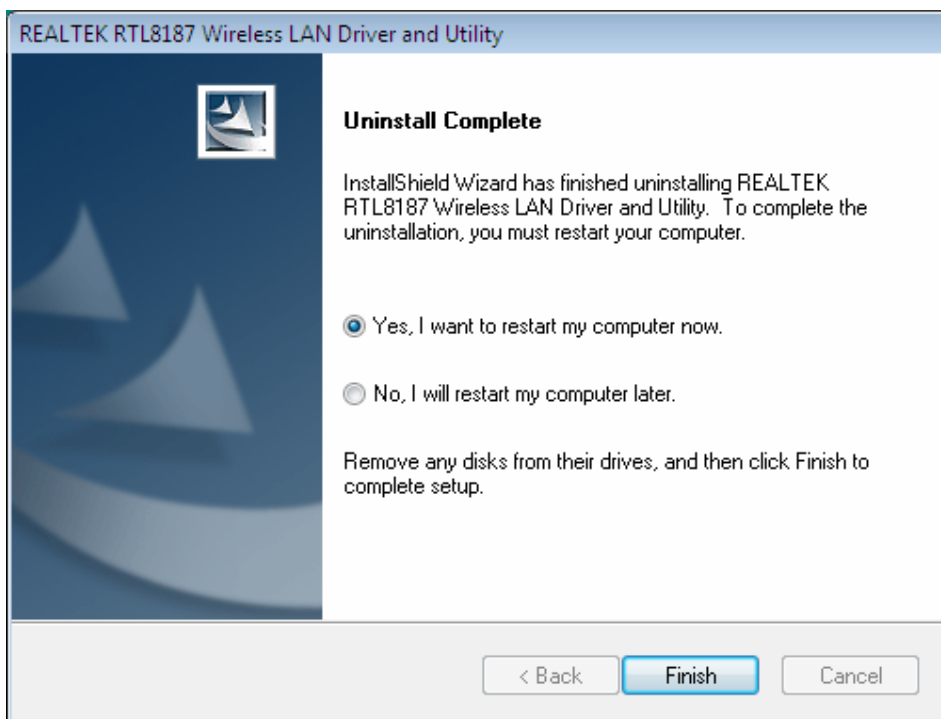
REALTEK RTL8187 Wireless LAN Driver and Utility

Uninstall Complete

InstallShield Wizard has finished uninstalling REALTEK RTL8187 Wireless LAN Driver and Utility. To complete the uninstallation, you must restart your computer.

Yes, I want to restart my computer now.

No, I will restart my computer later.

Remove any disks from their drives, and then click Finish to complete setup.

< Back Finish Cancel